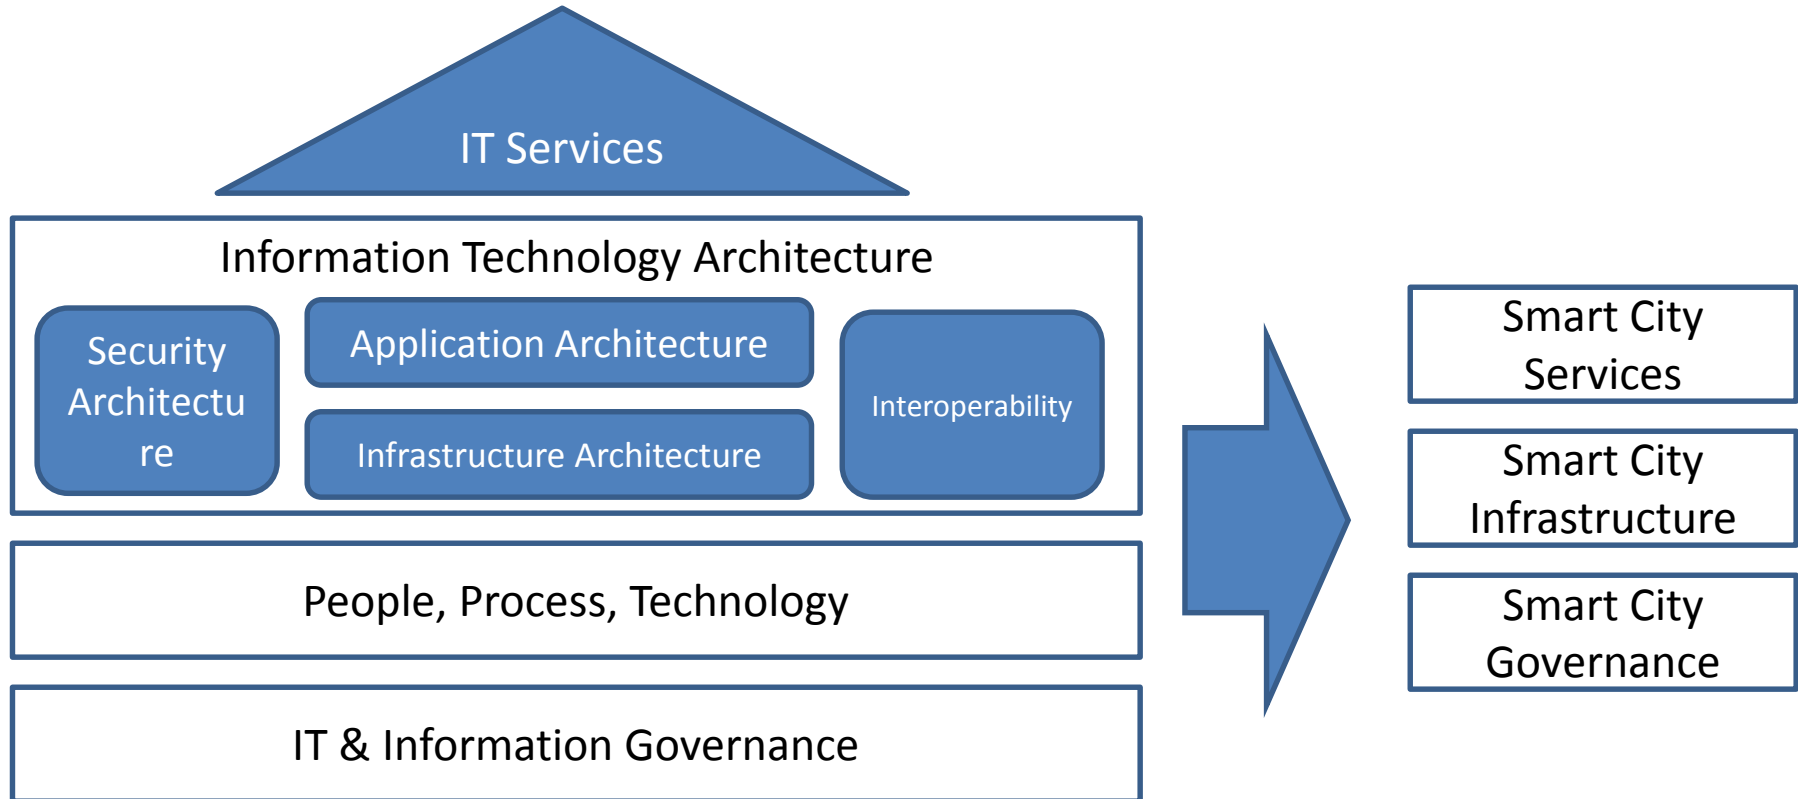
IT Services

Information Technology Architecture

Security Architecture

Application Architecture

Infrastructure Architecture

Interoperability

People, Process, Technology

IT & Information Governance

Smart City Services

Smart City Infrastructure

Smart City Governance